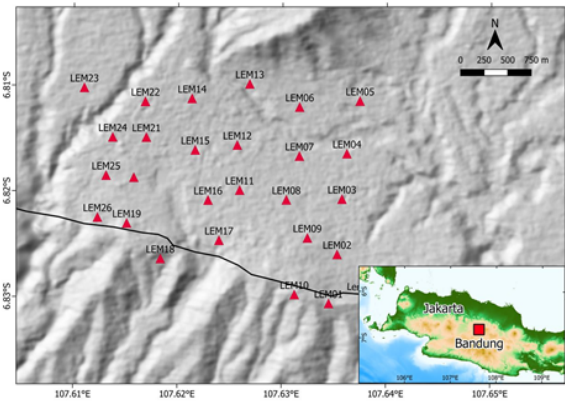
N
0 250 500 750 m
6.81°S
6.82°S
6.83°S
LEM23
LEM22
LEM14
LEM13
LEM06
LEM05
LEM24
LEM21
LEM15
LEM12
LEM07
LEM04
LEM25
LEM16
LEM11
LEM08
LEM03
LEM26
LEM19
LEM17
LEM09
LEM02
LEM18
LEM10
LEM01
Le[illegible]
Jakarta
Bandung
106°E
107°E
108°E
109°E
107.61°E
107.62°E
107.63°E
107.64°E
107.65°E